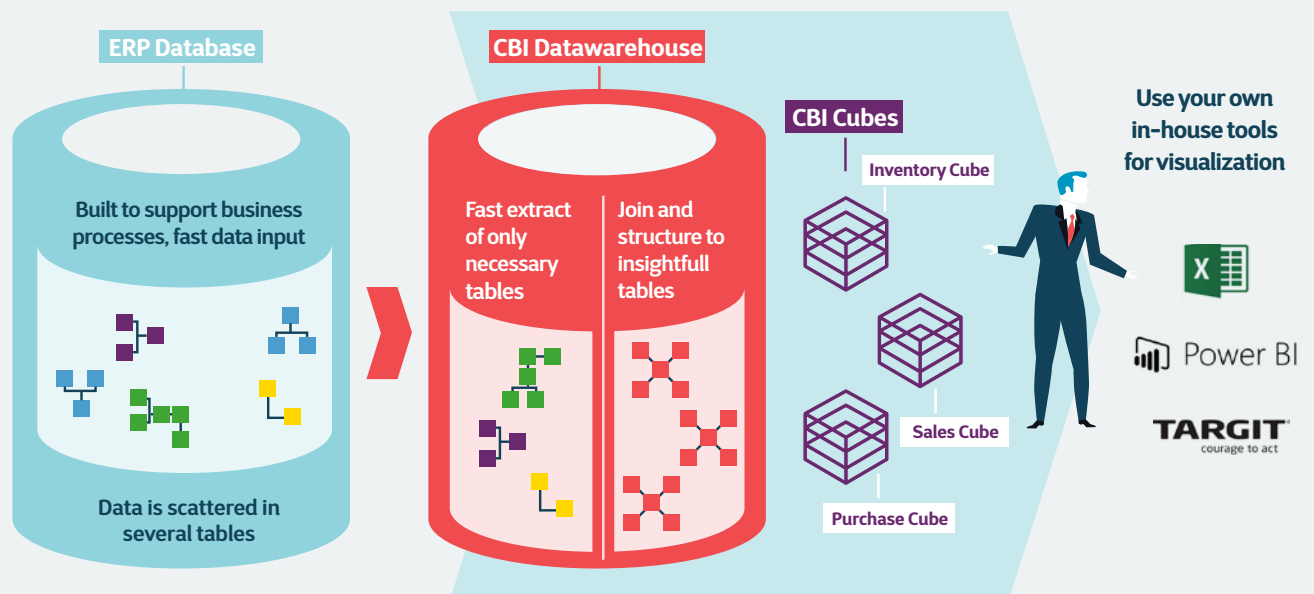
ERP Database

Built to support business processes, fast data input

Data is scattered in several tables

CBI Datawarehouse

Fast extract of only necessary tables

Join and structure to insightfull tables

CBI Cubes

Inventory Cube

Sales Cube

Purchase Cube

Use your own in-house tools for visualization

X

Power BI

TARGIT
courage to act